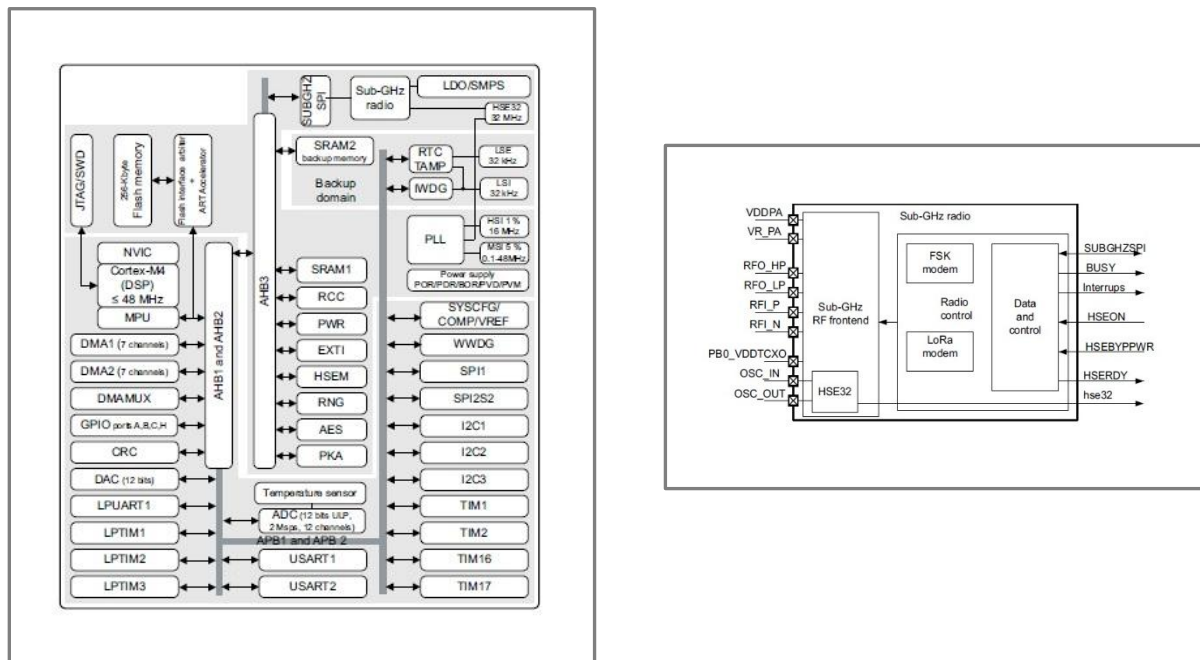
SUBGHZ SPI
Sub-GHz radio
LDO/SMPS
HSE32 32 MHz
JTAG/SWD
256-Kbyte Flash memory
Flash interface arbiter + ART Accelerator
AHB3
SRAM2 backup memory
RTC TAMP
LSE 32 kHz
Backup domain
IWDG
LSI 32 kHz
PLL
HSI 1% 16 MHz
MSI 5% 0.1-48MHz
Power supply POR/PDR/BOR/PVD/PVM
NVIC
Cortex-M4 (DSP) ≤ 48 MHz
MPU
AHB1 and AHB2
SRAM1
RCC
PWR
EXTI
HSEM
RNG
AES
PKA
SYSCFG/ COMP/VREF
WWDG
SPI1
SPI2S2
I2C1
I2C2
I2C3
TIM1
TIM2
TIM16
TIM17
DMA1 (7 channels)
DMA2 (7 channels)
DMAMUX
GPIO ports A,B,C,H
CRC
DAC (12 bits)
LPUART1
LPTIM1
LPTIM2
LPTIM3
Temperature sensor
ADC (12 bits ULP, 2 Msps, 12 channels)
APB1 and APB 2
USART1
USART2

VDDPA
VR_PA
RFO_HP
RFO_LP
RFI_P
RFI_N
PB0_VDDTCXO
OSC_IN
OSC_OUT
Sub-GHz radio
Sub-GHz RF frontend
HSE32
FSK modem
Radio control
LoRa modem
Data and control
SUBGHZSPI
BUSY
Interrups
HSEON
HSEBYPPWR
HSERDY
hse32